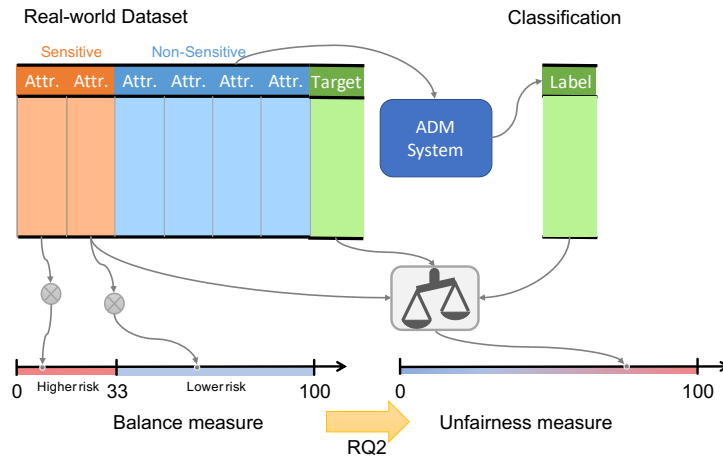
Real-world Dataset

Classification

Sensitive

Non-Sensitive

Attr. Attr. Attr. Attr. Attr. Attr. Target

ADM System

Label

0 Higher risk 33 Lower risk 100

0 100

Balance measure

RQ2

Unfairness measure